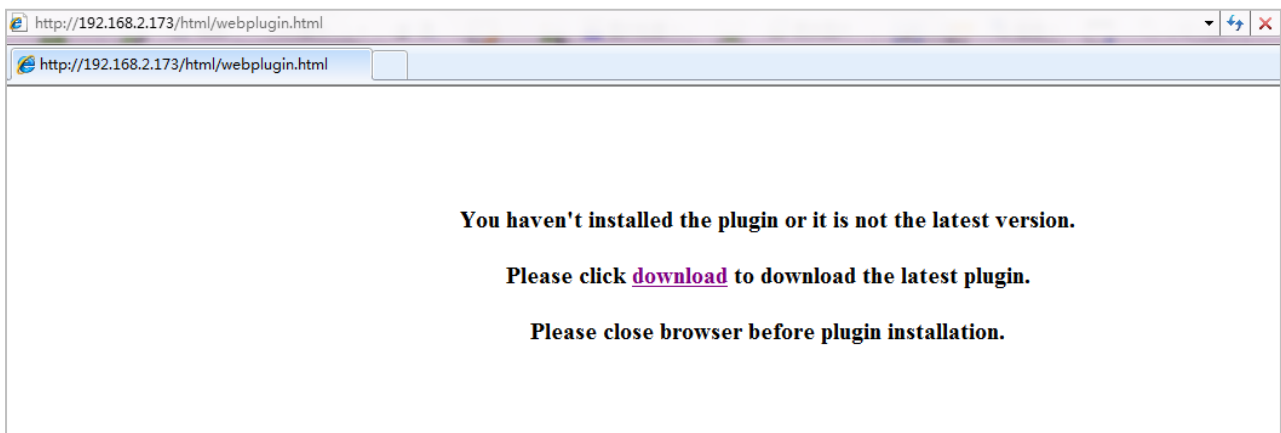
http://192.168.2.173/html/webplugin.html

http://192.168.2.173/html/webplugin.html

You haven't installed the plugin or it is not the latest version.

Please click download to download the latest plugin.

Please close browser before plugin installation.